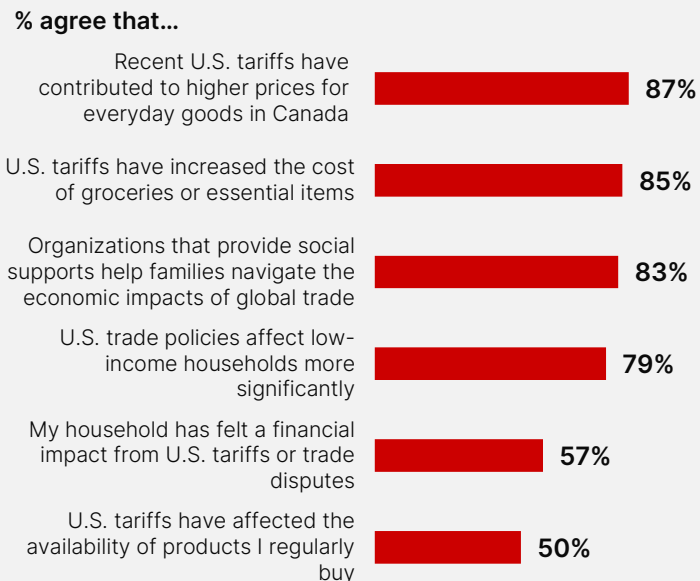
% agree that…

Recent U.S. tariffs have contributed to higher prices for everyday goods in Canada 87%

U.S. tariffs have increased the cost of groceries or essential items 85%

Organizations that provide social supports help families navigate the economic impacts of global trade 83%

U.S. trade policies affect low-income households more significantly 79%

My household has felt a financial impact from U.S. tariffs or trade disputes 57%

U.S. tariffs have affected the availability of products I regularly buy 50%